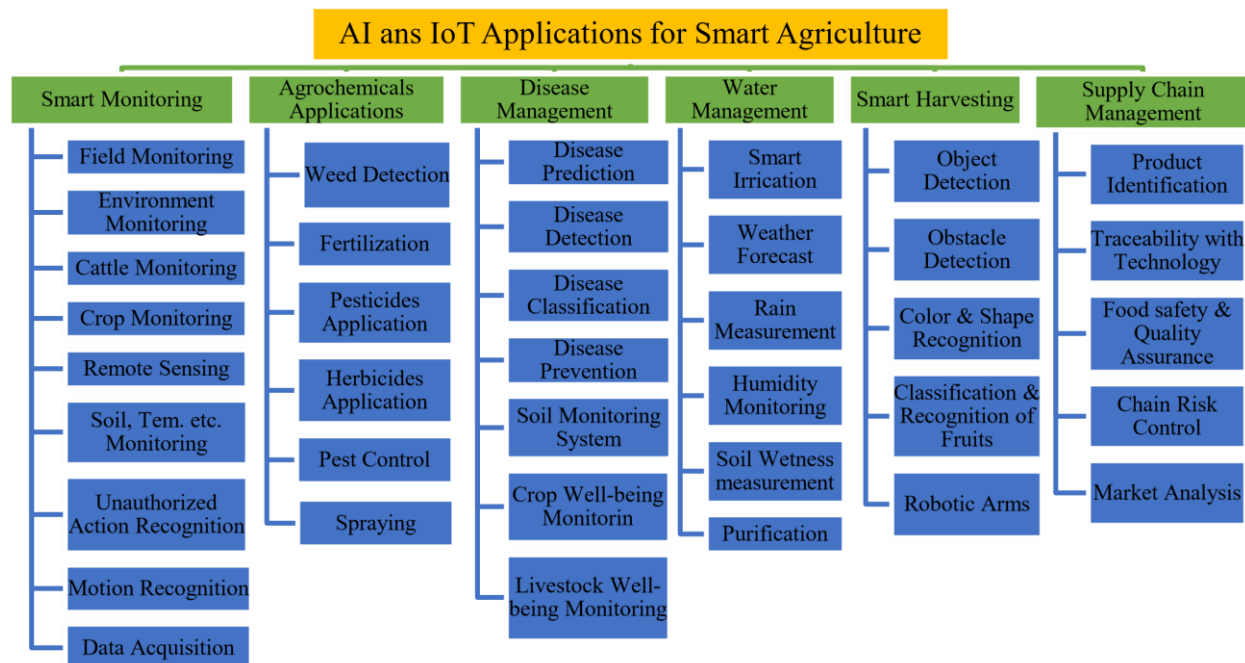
AI ans IoT Applications for Smart Agriculture

Smart Monitoring
Field Monitoring
Environment Monitoring
Cattle Monitoring
Crop Monitoring
Remote Sensing
Soil, Tem. etc. Monitoring
Unauthorized Action Recognition
Motion Recognition
Data Acquisition

Agrochemicals Applications
Weed Detection
Fertilization
Pesticides Application
Herbicides Application
Pest Control
Spraying

Disease Management
Disease Prediction
Disease Detection
Disease Classification
Disease Prevention
Soil Monitoring System
Crop Well-being Monitorin
Livestock Well-being Monitoring

Water Management
Smart Irrication
Weather Forecast
Rain Measurement
Humidity Monitoring
Soil Wetness measurement
Purification

Smart Harvesting
Object Detection
Obstacle Detection
Color & Shape Recognition
Classification & Recognition of Fruits
Robotic Arms

Supply Chain Management
Product Identification
Traceability with Technology
Food safety & Quality Assurance
Chain Risk Control
Market Analysis